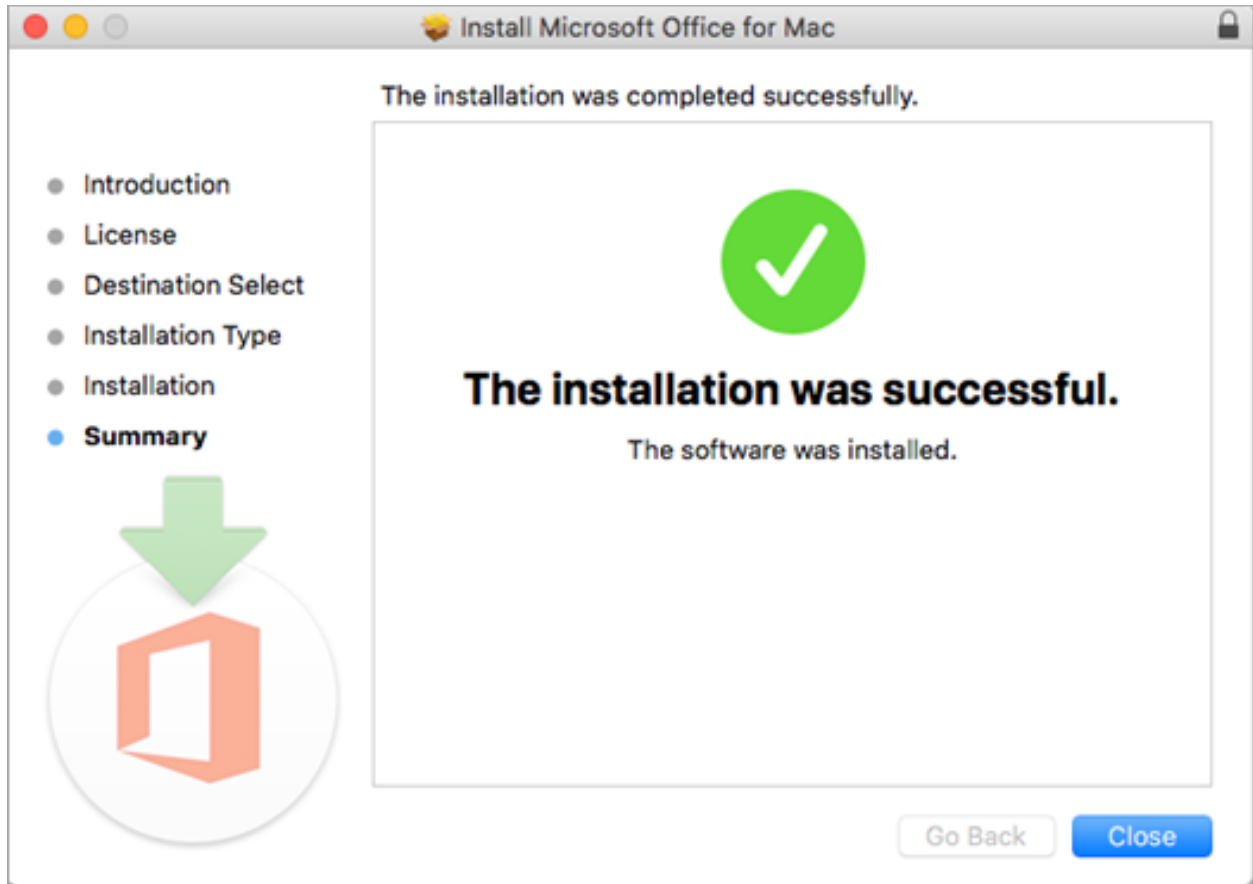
Install Microsoft Office for Mac

The installation was completed successfully.

Introduction
License
Destination Select
Installation Type
Installation
Summary

The installation was successful.

The software was installed.

Go Back
Close